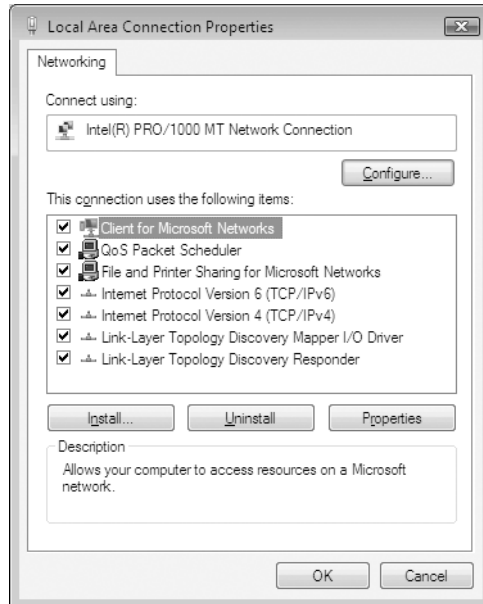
Local Area Connection Properties

Networking

Connect using:

Intel(R) PRO/1000 MT Network Connection

Configure...

This connection uses the following items:

Client for Microsoft Networks
QoS Packet Scheduler
File and Printer Sharing for Microsoft Networks
Internet Protocol Version 6 (TCP/IPv6)
Internet Protocol Version 4 (TCP/IPv4)
Link-Layer Topology Discovery Mapper I/O Driver
Link-Layer Topology Discovery Responder

Install... Uninstall Properties

Description

Allows your computer to access resources on a Microsoft network.

OK Cancel